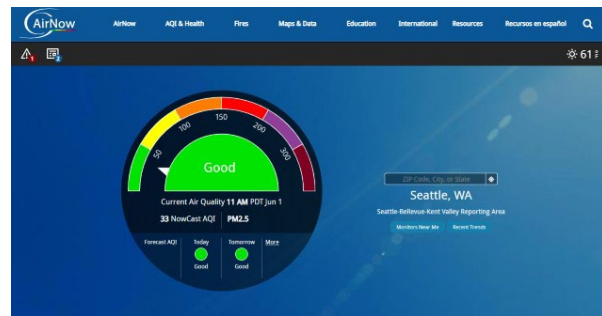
AirNow

AirNow | AQI & Health | Fires | Maps & Data | Education | International | Resources | Recursos en español

1 2

61

50 100 150 200 300

Good

Current Air Quality 11 AM PDT Jun 1

33 NowCast AQI | PM2.5

Forecast AQI | Today Good | Tomorrow Good | More

ZIP Code, City, or State

Seattle, WA

Seattle-Bellevue-Kent Valley Reporting Area

Monitors Near Me | Recent Trends